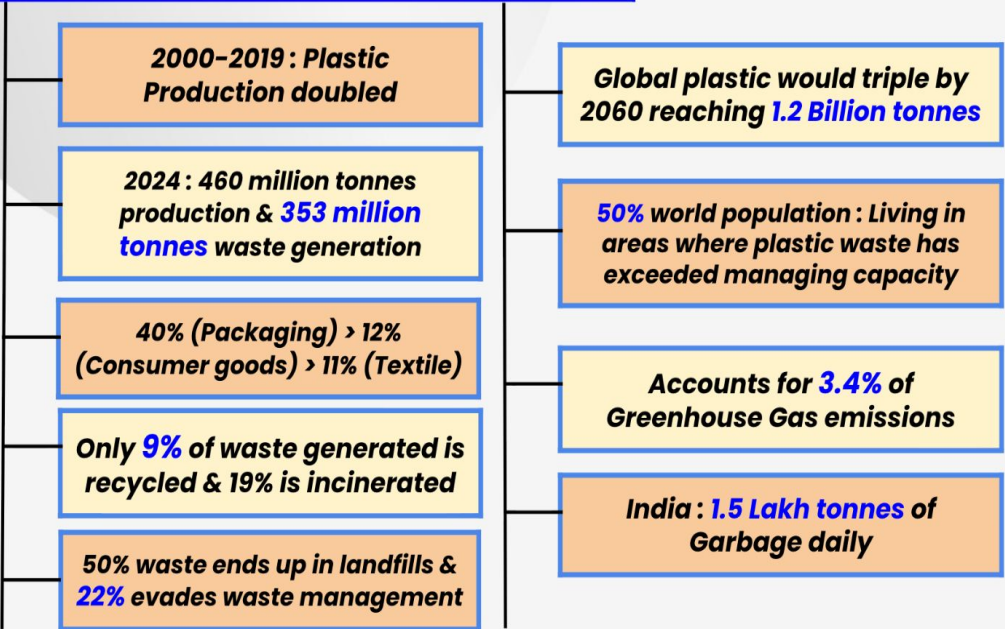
2000-2019 : Plastic Production doubled

2024 : 460 million tonnes production & 353 million tonnes waste generation

40% (Packaging) > 12% (Consumer goods) > 11% (Textile)

Only 9% of waste generated is recycled & 19% is incinerated

50% waste ends up in landfills & 22% evades waste management

Global plastic would triple by 2060 reaching 1.2 Billion tonnes

50% world population : Living in areas where plastic waste has exceeded managing capacity

Accounts for 3.4% of Greenhouse Gas emissions

India : 1.5 Lakh tonnes of Garbage daily